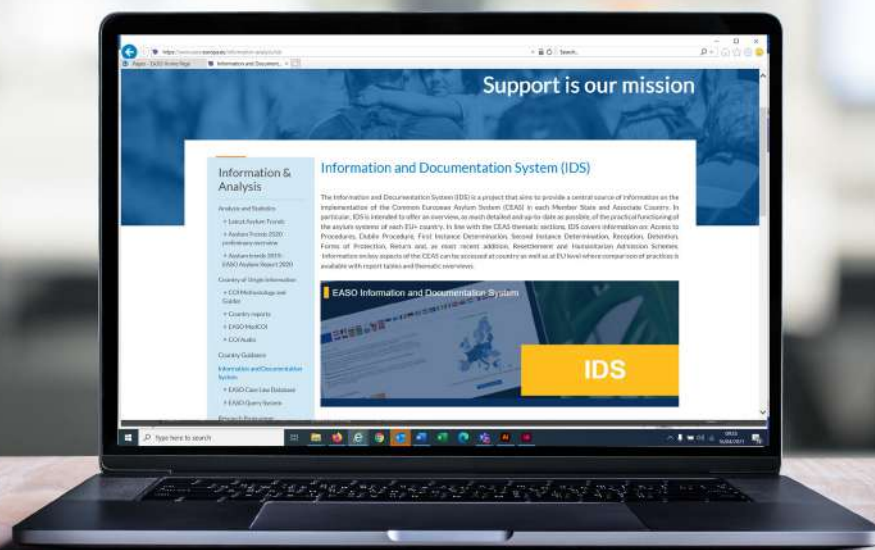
https://www.easo.europa.eu/information-analysis/ids

Search...

Pages - EASO Home Page

Information and Document...

Support is our mission

Information & Analysis

Analysis and Statistics

+ Latest Asylum Trends

+ Asylum Trends 2020 preliminary overview

+ Asylum trends 2019 - EASO Asylum Report 2020

Country of Origin Information

+ COI Methodology and Guides

+ Country reports

+ EASO MedCOI

+ COI Audio

Country Guidance

Information and Documentation System

+ EASO Case Law Database

+ EASO Query System

Research Programme

Information and Documentation System (IDS)

The Information and Documentation System (IDS) is a project that aims to provide a central source of information on the implementation of the Common European Asylum System (CEAS) in each Member State and Associate Country. In particular, IDS is intended to offer an overview, as much detailed and up-to-date as possible, of the practical functioning of the asylum systems of each EU+ country. In line with the CEAS thematic sections, IDS covers information on: Access to Procedures, Dublin Procedure, First Instance Determination, Second Instance Determination, Reception, Detention, Forms of Protection, Return and, as most recent addition, Resettlement and Humanitarian Admission Schemes. Information on key aspects of the CEAS can be accessed at country as well as at EU level where comparison of practices is available with report tables and thematic overviews.

EASO Information and Documentation System

IDS

Type here to search